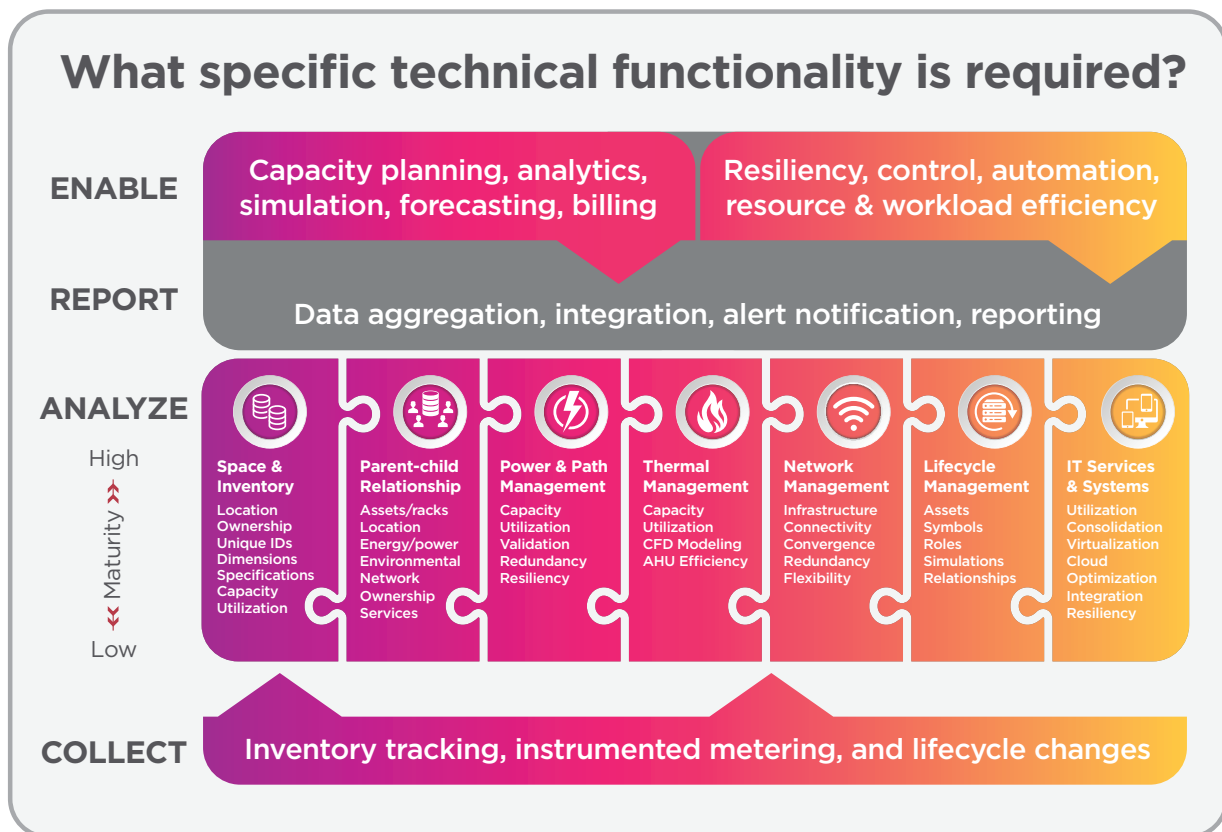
What specific technical functionality is required?

ENABLE

Capacity planning, analytics, simulation, forecasting, billing

Resiliency, control, automation, resource & workload efficiency

REPORT

Data aggregation, integration, alert notification, reporting

ANALYZE

High

Maturity

Low

Space & Inventory
Location
Ownership
Unique IDs
Dimensions
Specifications
Capacity
Utilization

Parent-child Relationship
Assets/racks
Location
Energy/power
Environmental
Network
Ownership
Services

Power & Path Management
Capacity
Utilization
Validation
Redundancy
Resiliency

Thermal Management
Capacity
Utilization
CFD Modeling
AHU Efficiency

Network Management
Infrastructure
Connectivity
Convergence
Redundancy
Flexibility

Lifecycle Management
Assets
Symbols
Roles
Simulations
Relationships

IT Services & Systems
Utilization
Consolidation
Virtualization
Cloud
Optimization
Integration
Resiliency

COLLECT

Inventory tracking, instrumented metering, and lifecycle changes